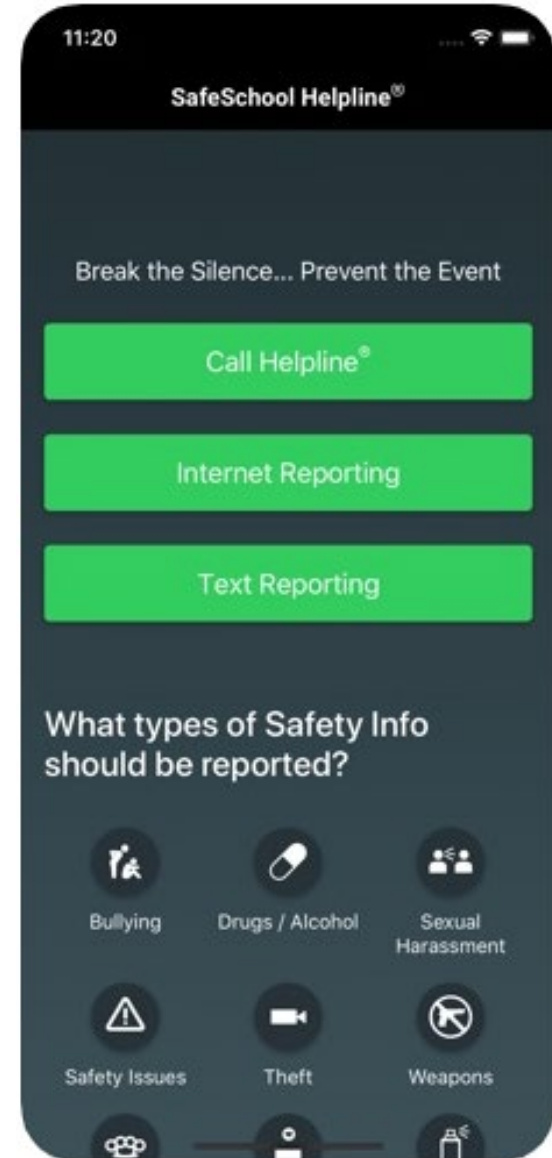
11:20

SafeSchool Helpline®

Break the Silence... Prevent the Event

Call Helpline®

Internet Reporting

Text Reporting

What types of Safety Info should be reported?

Bullying

Drugs / Alcohol

Sexual Harassment

Safety Issues

Theft

Weapons